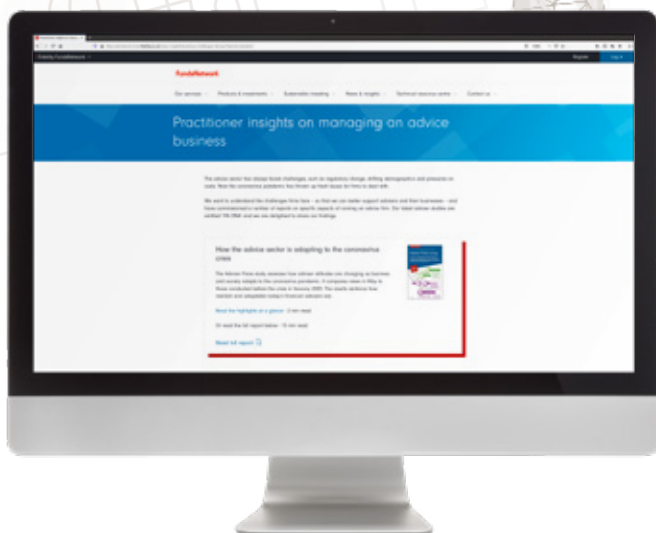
FundsNetwork

Our services Products & investments Sustainable investing News & insights Technical resource centre Contact us

Practitioner insights on managing an advice business

How the advice sector is adapting to the coronavirus crisis

Read the highlights at a glance

Read full report